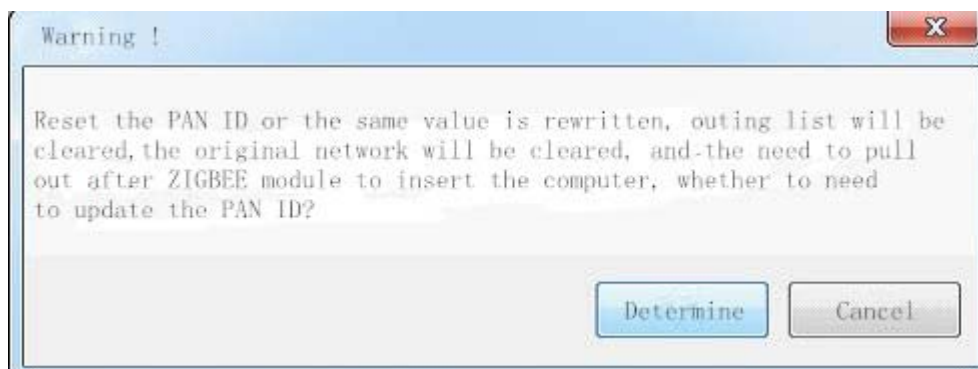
Warning !

Reset the PAN ID or the same value is rewritten, outing list will be cleared, the original network will be cleared, and the need to pull out after ZIGBEE module to insert the computer, whether to need to update the PAN ID?

Determine

Cancel